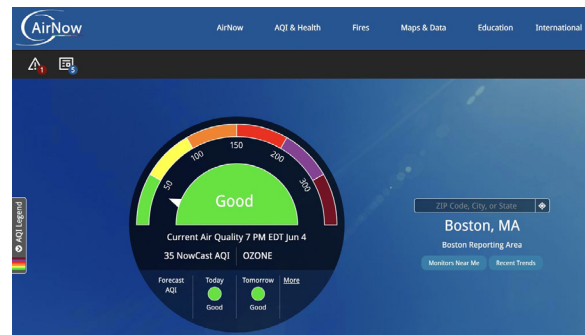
AirNow

AirNow AQI & Health Fires Maps & Data Education International

1 5

AQI Legend

50 100 150 200 300

Good

Current Air Quality 7 PM EDT Jun 4

35 NowCast AQI OZONE

Forecast AQI

Today Good

Tomorrow Good

More

ZIP Code, City, or State

Boston, MA

Boston Reporting Area

Monitors Near Me

Recent Trends